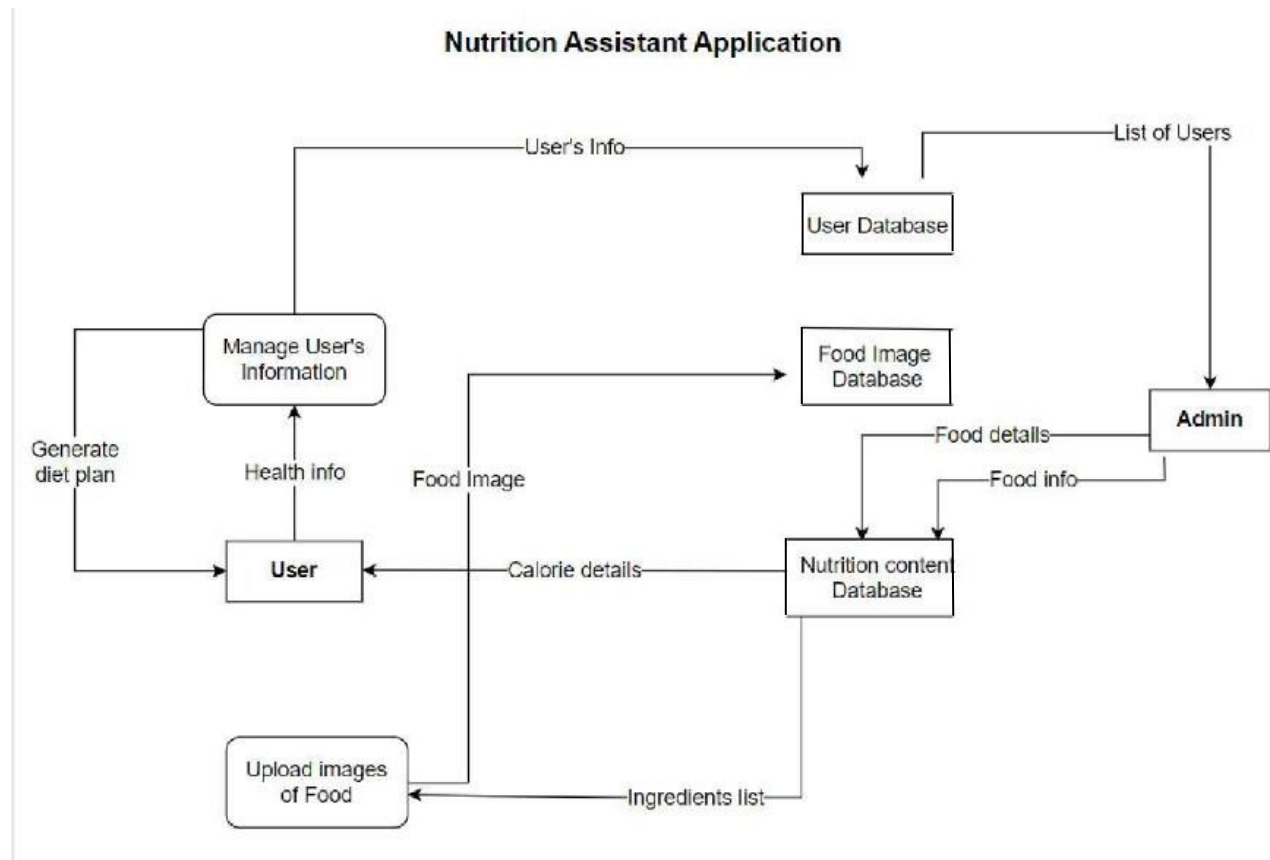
Nutrition Assistant Application

User's Info

List of Users

User Database

Manage User's Information

Food Image Database

Admin

Generate diet plan

Health info

Food Image

Food details

Food info

User

Calorie details

Nutrition content Database

Upload images of Food

Ingredients list